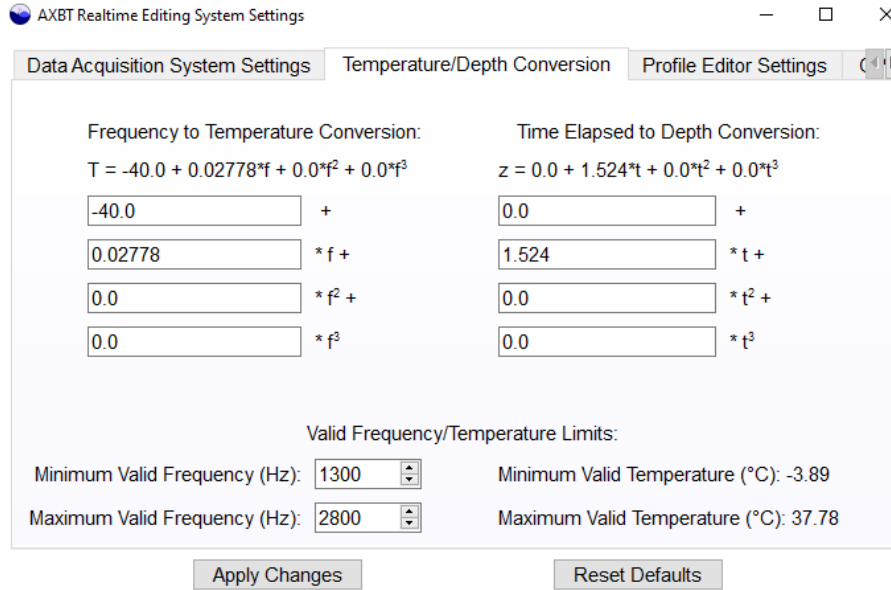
AXBT Realtime Editing System Settings

Data Acquisition System Settings | Temperature/Depth Conversion | Profile Editor Settings | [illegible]

Frequency to Temperature Conversion:

T = -40.0 + 0.02778*f + 0.0*$f^2$ + 0.0*$f^3$

-40.0 +

0.02778 * f +

0.0 * $f^2$ +

0.0 * $f^3$

Time Elapsed to Depth Conversion:

z = 0.0 + 1.524*t + 0.0*$t^2$ + 0.0*$t^3$

0.0 +

1.524 * t +

0.0 * $t^2$ +

0.0 * $t^3$

Valid Frequency/Temperature Limits:

Minimum Valid Frequency (Hz): 1300

Maximum Valid Frequency (Hz): 2800

Minimum Valid Temperature (°C): -3.89

Maximum Valid Temperature (°C): 37.78

Apply Changes

Reset Defaults